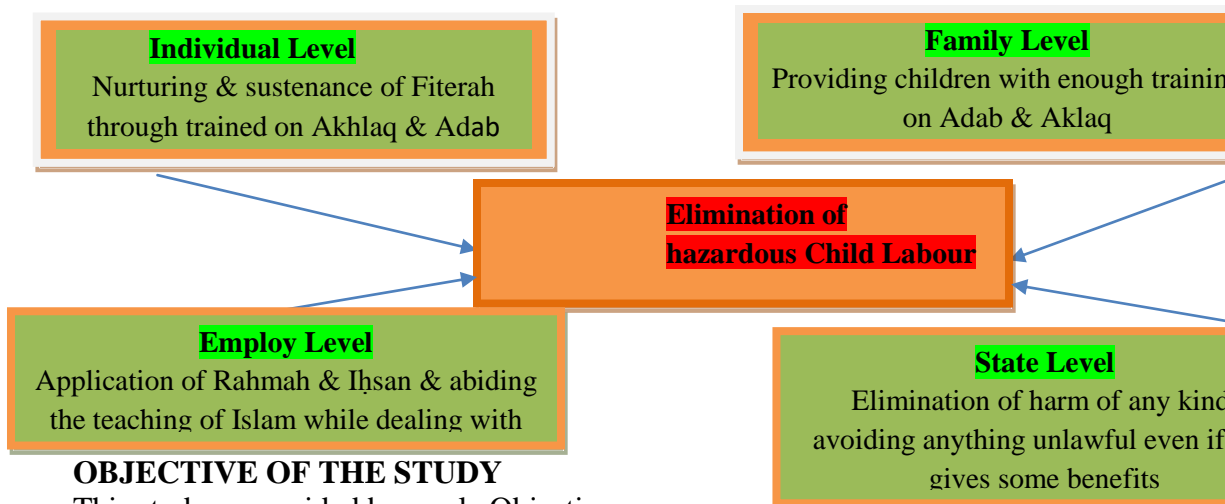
Individual Level
Nurturing & sustenance of Fiterah through trained on Akhlaq & Adab

Family Level
Providing children with enough trainin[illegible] on Adab & Aklaq

Elimination of hazardous Child Labour

Employ Level
Application of Rahmah & Iḥsan & abiding the teaching of Islam while dealing with

State Level
Elimination of harm of any kind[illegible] avoiding anything unlawful even if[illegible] gives some benefits

OBJECTIVE OF THE STUDY

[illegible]